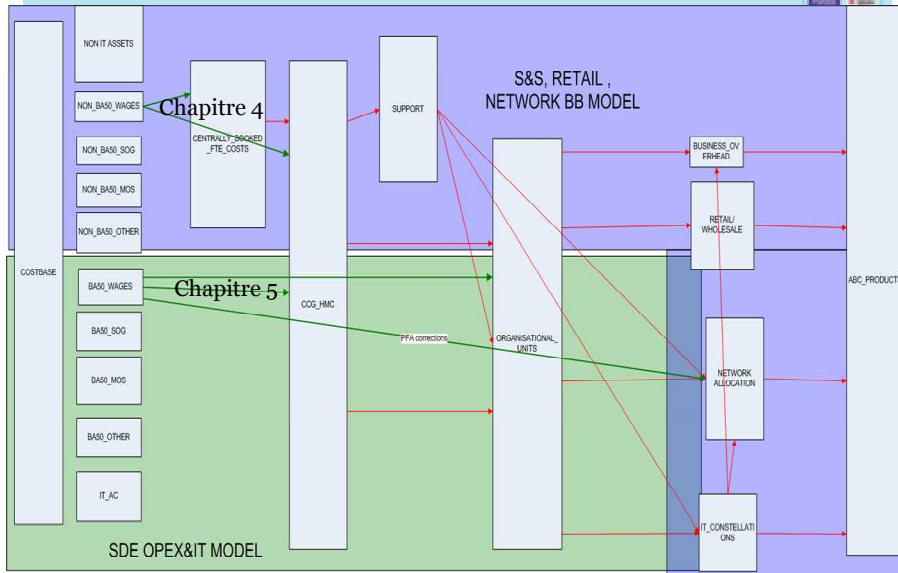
NON IT ASSETS

NON_BA50_WAGES

Chapitre 4

CENTRALLY_BOOKED_FTE_COSTS

SUPPORT

S&S, RETAIL , NETWORK BB MODEL

NON_BA50_SOG

NON_BA50_MOS

NON_BA50_OTHER

BUSINESS_OVERHEAD

RETAIL/ WHOLESALE

COSTBASE

BA50_WAGES

Chapitre 5

CCG_HMC

ABC_PRODUCTS

BA50_SOG

PFA corrections

ORGANISATIONAL_UNITS

DA50_MOS

NETWORK ALLOCATION

BA50_OTHER

IT_AC

IT_CONSTELLATIONS

SDE OPEX&IT MODEL